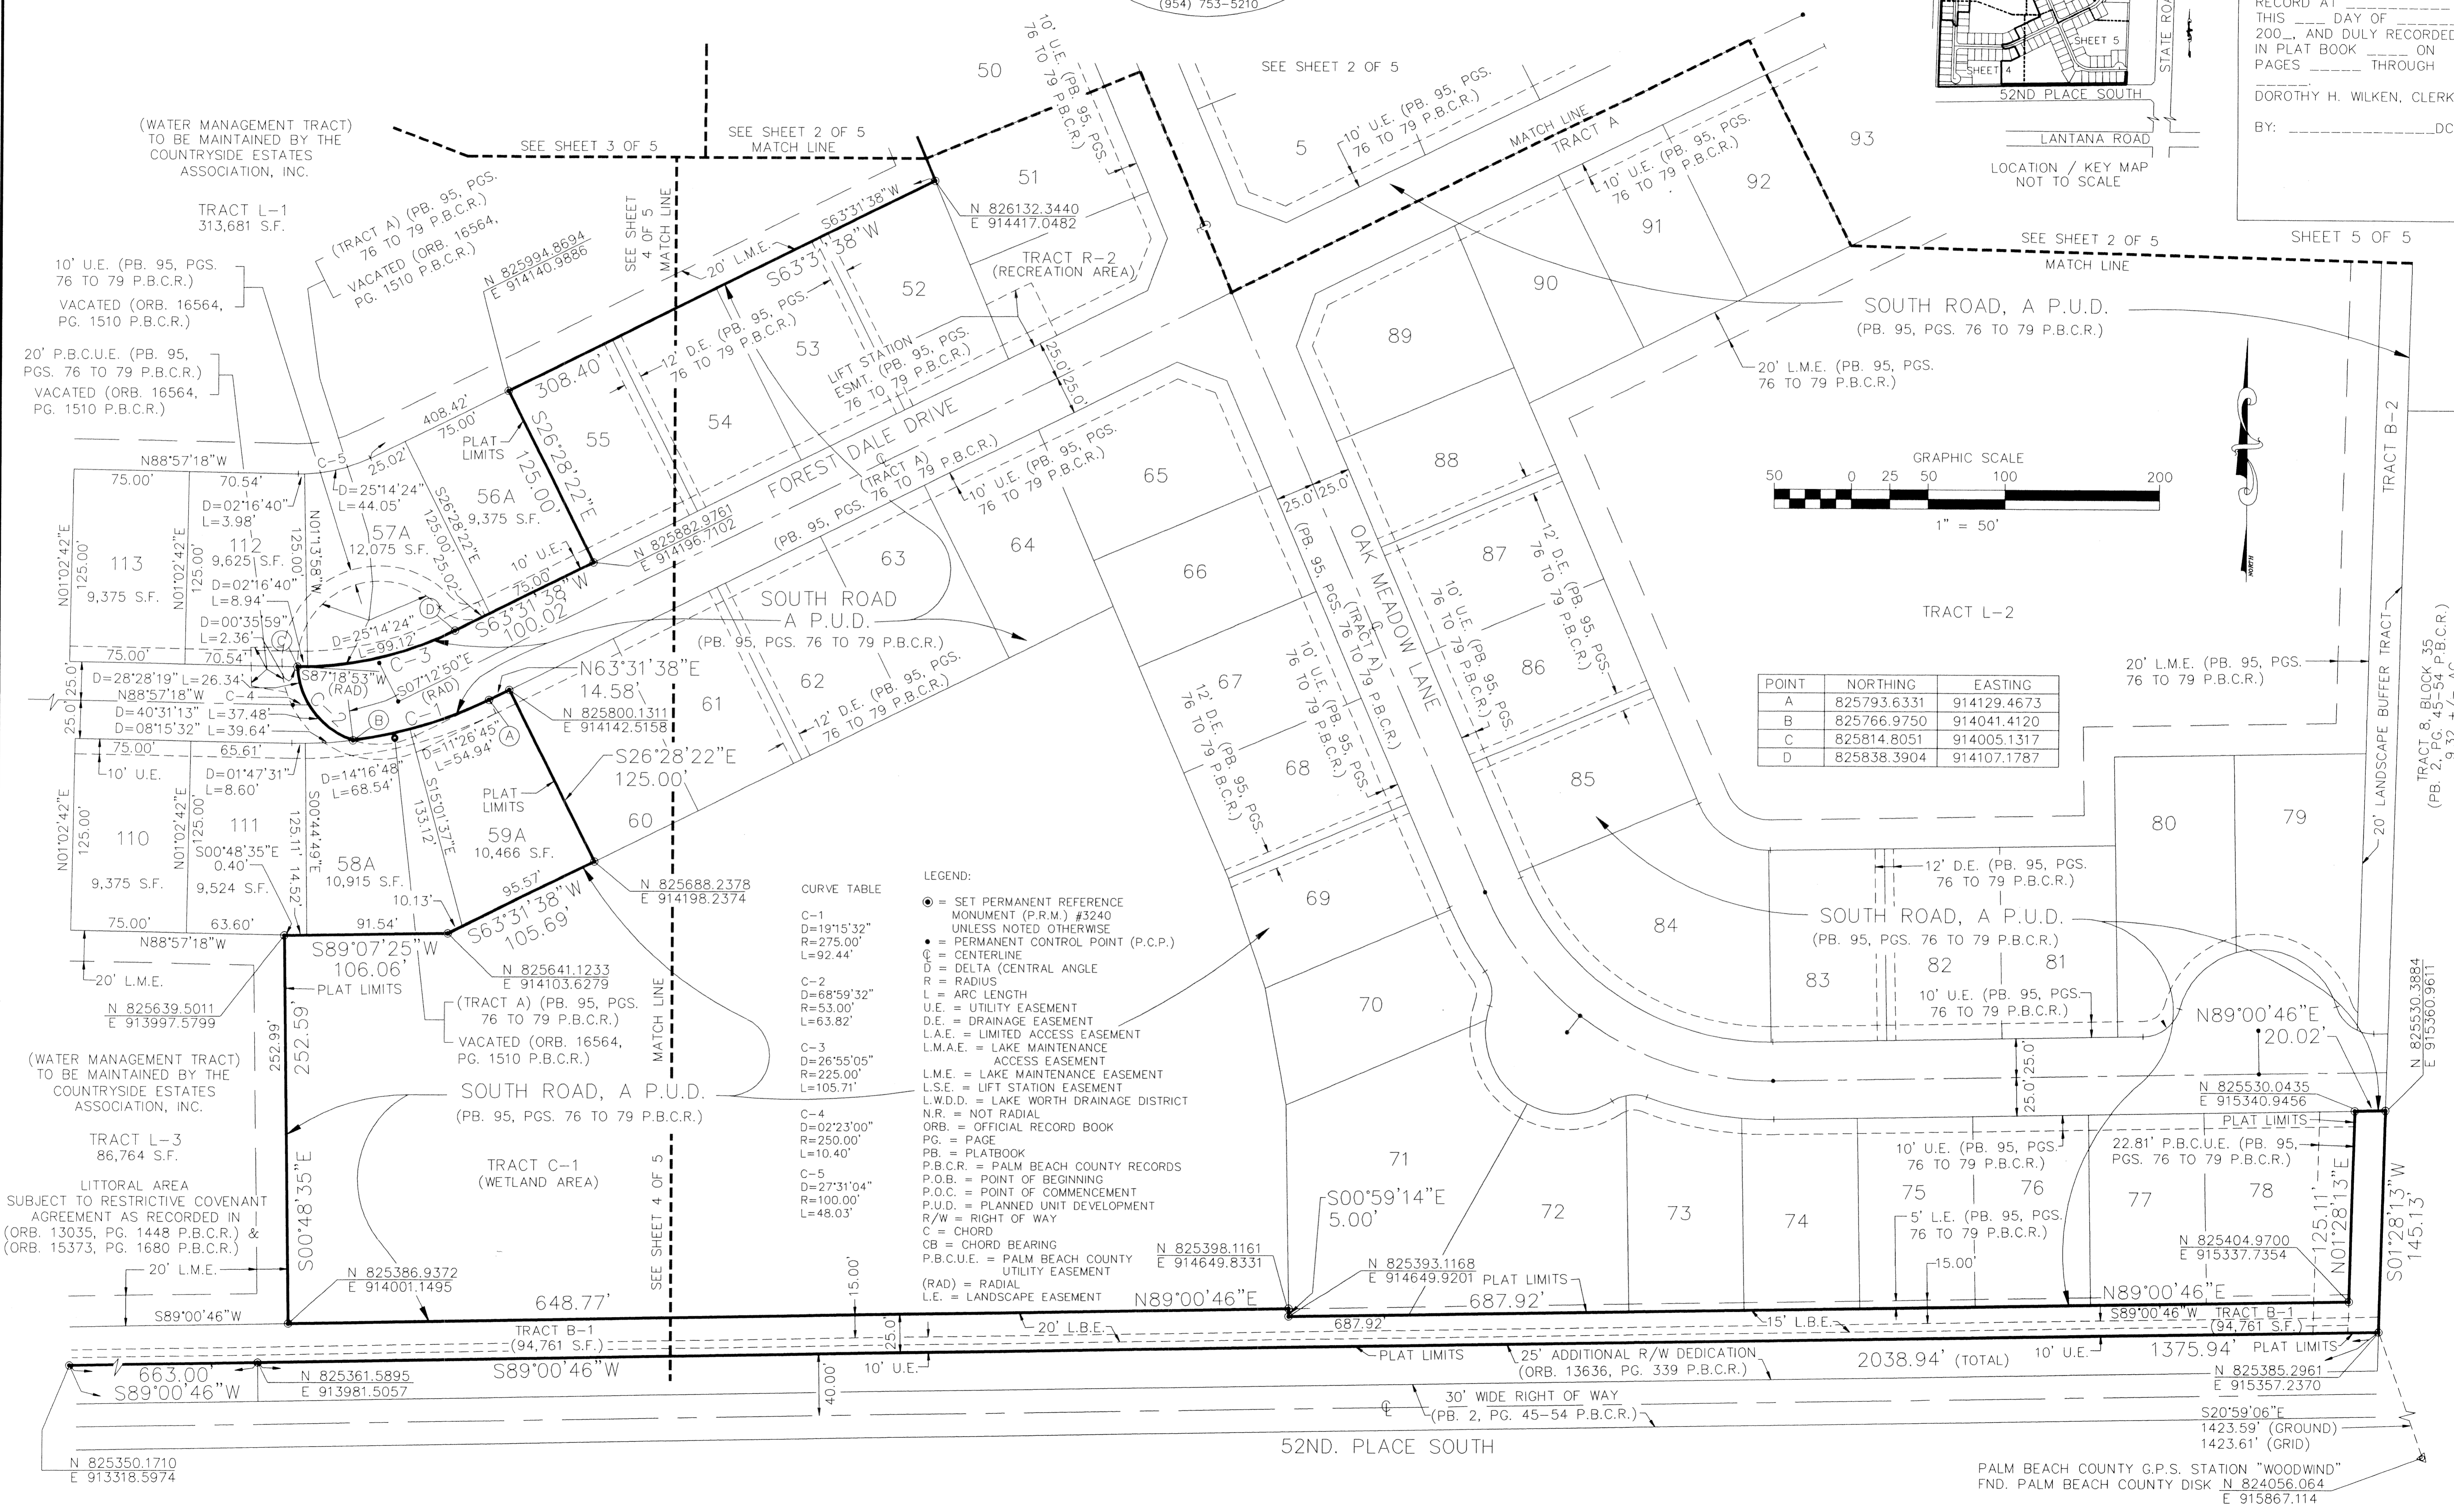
(954) 753-5210

RECORD AT
THIS ___ DAY OF ______
200_, AND DULY RECORDED
IN PLAT BOOK ____ ON
PAGES _____ THROUGH

DOROTHY H. WILKEN, CLERK

BY: _______________DC

SHEET 5
SHEET 4
52ND PLACE SOUTH
LANTANA ROAD
STATE RO
LOCATION / KEY MAP
NOT TO SCALE

SHEET 5 OF 5

(WATER MANAGEMENT TRACT)
TO BE MAINTAINED BY THE
COUNTRYSIDE ESTATES
ASSOCIATION, INC.

TRACT L-1
313,681 S.F.

10' U.E. (PB. 95, PGS. 76 TO 79 P.B.C.R.)
VACATED (ORB. 16564, PG. 1510 P.B.C.R.)

20' P.B.C.U.E. (PB. 95, PGS. 76 TO 79 P.B.C.R.)
VACATED (ORB. 16564, PG. 1510 P.B.C.R.)

SEE SHEET 3 OF 5
SEE SHEET 2 OF 5
MATCH LINE
SEE SHEET 4 OF 5
MATCH LINE

(TRACT A) (PB. 95, PGS. 76 TO 79 P.B.C.R.)
VACATED (ORB. 16564, PG. 1510 P.B.C.R.)

N 825994.8694
E 914140.9886

10' U.E. (PB. 95, PGS. 76 TO 79 P.B.C.R.)

50
51
SEE SHEET 2 OF 5
5
10' U.E. (PB. 95, PGS. 76 TO 79 P.B.C.R.)
MATCH LINE
TRACT A
10' U.E. (PB. 95, PGS. 76 TO 79 P.B.C.R.)
93
92
91
90
SEE SHEET 2 OF 5
MATCH LINE

N 826132.3440
E 914417.0482

S63°31'38"W
20' L.M.E.
S63°31'38"W
52
TRACT R-2
(RECREATION AREA)
53
12' D.E. (PB. 95, PGS. 76 TO 79 P.B.C.R.)
LIFT STATION ESMT. (PB. 95, PGS. 76 TO 79 P.B.C.R.)
25.0'
25.0'

SOUTH ROAD, A P.U.D.
(PB. 95, PGS. 76 TO 79 P.B.C.R.)
89
20' L.M.E. (PB. 95, PGS. 76 TO 79 P.B.C.R.)

308.40'
408.42'
75.00'
PLAT LIMITS
55
S26°28'22"E
125.00'
54
FOREST DALE DRIVE
(TRACT A)
(PB. 95, PGS. 76 TO 79 P.B.C.R.)
10' U.E. (PB. 95, PGS. 76 TO 79 P.B.C.R.)
65
88

GRAPHIC SCALE
50 0 25 50 100 200
1" = 50'

C-5
25.02'
N88°57'18"W
70.54'
75.00'
D=25°14'24"
L=44.05'
56A
9,375 S.F.
D=02°16'40"
L=3.98'
57A
12,075 S.F.
S26°28'22"E
125.00'
N01°13'58"W
125.00'
113
9,375 S.F.
N01°02'42"E
125.00'
112
9,625 S.F.
N01°02'42"E
125.00'
D=02°16'40"
L=8.94'
10' U.E.
75.00'
N 825882.9761
E 914196.7102
S63°31'38"W
100.02'
D
C
D=25°14'24"
L=99.12'
D=00°35'59"
L=2.36'
C-3
63
64
66
25.0'
25.0'
(PB. 95, PGS. 76 TO 79 P.B.C.R.)
(TRACT A)
OAK MEADOW LANE
87
10' U.E. (PB. 95, PGS. 76 TO 79 P.B.C.R.)
12' D.E. (PB. 95, PGS. 76 TO 79 P.B.C.R.)
TRACT L-2
SOUTH ROAD A P.U.D.
(PB. 95, PGS. 76 TO 79 P.B.C.R.)

75.00'
70.54'
D=28°28'19" L=26.34'
N88°57'18"W C-4
D=40°31'13" L=37.48'
D=08°15'32" L=39.64'
S87°18'53"W (RAD)
S07°12'50"E (RAD)
C-2
B
C-1
N63°31'38"E
14.58'
N 825800.1311
E 914142.5158
61
62
12' D.E. (PB. 95, PGS. 76 TO 79 P.B.C.R.)
67
12' D.E. (PB. 95, PGS. 76 TO 79 P.B.C.R.)
86
20' L.M.E. (PB. 95, PGS. 76 TO 79 P.B.C.R.)
TRACT B-2
LANDSCAPE BUFFER TRACT
20'
TRACT 8, BLOCK 35
(PB. 2, PG. 45-54 P.B.C.R.)

| POINT | NORTHING | EASTING |
|---|---|---|
| A | 825793.6331 | 914129.4673 |
| B | 825766.9750 | 914041.4120 |
| C | 825814.8051 | 914005.1317 |
| D | 825838.3904 | 914107.1787 |

25.0'
25.0'
75.00'
65.61'
10' U.E.
D=11°26'45"
L=54.94'
A
D=14°16'48"
L=68.54'
D=01°47'31"
L=8.60'
S26°28'22"E
125.00'
PLAT LIMITS
68
85
110
9,375 S.F.
N01°02'42"E
125.00'
111
9,524 S.F.
N01°02'42"E
125.00'
S00°48'35"E
0.40'
S00°44'49"E
125.11'
14.52'
58A
10,915 S.F.
10.13'
S15°01'37"E
133.12'
59A
10,466 S.F.
60
95.57'
80
79
75.00'
63.60'
91.54'
N88°57'18"W
N 825688.2378
E 914198.2374
69
S63°31'38"W
105.69'
S89°07'25"W
106.06'
PLAT LIMITS
20' L.M.E.
N 825639.5011
E 913997.5799
N 825641.1233
E 914103.6279
(TRACT A) (PB. 95, PGS. 76 TO 79 P.B.C.R.)
VACATED (ORB. 16564, PG. 1510 P.B.C.R.)
MATCH LINE

CURVE TABLE
C-1
D=19°15'32"
R=275.00'
L=92.44'
C-2
D=68°59'32"
R=53.00'
L=63.82'
C-3
D=26°55'05"
R=225.00'
L=105.71'
C-4
D=02°23'00"
R=250.00'
L=10.40'
C-5
D=27°31'04"
R=100.00'
L=48.03'

LEGEND:
◉ = SET PERMANENT REFERENCE MONUMENT (P.R.M.) #3240 UNLESS NOTED OTHERWISE
• = PERMANENT CONTROL POINT (P.C.P.)
℄ = CENTERLINE
D = DELTA (CENTRAL ANGLE
R = RADIUS
L = ARC LENGTH
U.E. = UTILITY EASEMENT
D.E. = DRAINAGE EASEMENT
L.A.E. = LIMITED ACCESS EASEMENT
L.M.A.E. = LAKE MAINTENANCE ACCESS EASEMENT
L.M.E. = LAKE MAINTENANCE EASEMENT
L.S.E. = LIFT STATION EASEMENT
L.W.D.D. = LAKE WORTH DRAINAGE DISTRICT
N.R. = NOT RADIAL
ORB. = OFFICIAL RECORD BOOK
PG. = PAGE
PB. = PLATBOOK
P.B.C.R. = PALM BEACH COUNTY RECORDS
P.O.B. = POINT OF BEGINNING
P.O.C. = POINT OF COMMENCEMENT
P.U.D. = PLANNED UNIT DEVELOPMENT
R/W = RIGHT OF WAY
C = CHORD
CB = CHORD BEARING
P.B.C.U.E. = PALM BEACH COUNTY UTILITY EASEMENT
(RAD) = RADIAL
L.E. = LANDSCAPE EASEMENT

84
12' D.E. (PB. 95, PGS. 76 TO 79 P.B.C.R.)
SOUTH ROAD, A P.U.D.
(PB. 95, PGS. 76 TO 79 P.B.C.R.)
83
82
81
10' U.E. (PB. 95, PGS. 76 TO 79 P.B.C.R.)
70
N89°00'46"E
20.02'
N 825530.3884
E 915360.9611
N 825530.0435
E 915340.9456
25.0'
25.0'

(WATER MANAGEMENT TRACT)
TO BE MAINTAINED BY THE
COUNTRYSIDE ESTATES
ASSOCIATION, INC.

TRACT L-3
86,764 S.F.

LITTORAL AREA
SUBJECT TO RESTRICTIVE COVENANT AGREEMENT AS RECORDED IN (ORB. 13035, PG. 1448 P.B.C.R.) & (ORB. 15373, PG. 1680 P.B.C.R.)

252.99'
252.59'
S00°48'35"E
SOUTH ROAD, A P.U.D.
(PB. 95, PGS. 76 TO 79 P.B.C.R.)
TRACT C-1
(WETLAND AREA)
SEE SHEET 4 OF 5
71
S00°59'14"E
5.00'
72
73
74
PLAT LIMITS
10' U.E. (PB. 95, PGS. 76 TO 79 P.B.C.R.)
75
76
22.81' P.B.C.U.E. (PB. 95, PGS. 76 TO 79 P.B.C.R.)
77
78
5' L.E. (PB. 95, PGS. 76 TO 79 P.B.C.R.)
15.00'
N 825404.9700
E 915337.7354
125.11'
N01°28'13"E
S01°28'13"W
145.13'

20' L.M.E.
N 825386.9372
E 914001.1495
N 825398.1161
E 914649.8331
N 825393.1168
E 914649.9201
PLAT LIMITS
15.00'
648.77'
N89°00'46"E
687.92'
N89°00'46"E
S89°00'46"W
S89°00'46"W
TRACT B-1
(94,761 S.F.)
25.0'
20' L.B.E.
687.92'
15' L.B.E.
S89°00'46"W TRACT B-1
(94,761 S.F.)
10' U.E.
PLAT LIMITS
25' ADDITIONAL R/W DEDICATION
(ORB. 13636, PG. 339 P.B.C.R.)
2038.94' (TOTAL)
10' U.E.
1375.94' PLAT LIMITS
663.00'
S89°00'46"W
N 825361.5895
E 913981.5057
S89°00'46"W
40.00'
N 825385.2961
E 915357.2370
30' WIDE RIGHT OF WAY
(PB. 2, PG. 45-54 P.B.C.R.)
S20°59'06"E
1423.59' (GROUND)
1423.61' (GRID)
52ND. PLACE SOUTH
N 825350.1710
E 913318.5974
PALM BEACH COUNTY G.P.S. STATION "WOODWIND"
FND. PALM BEACH COUNTY DISK N 824056.064
E 915867.114